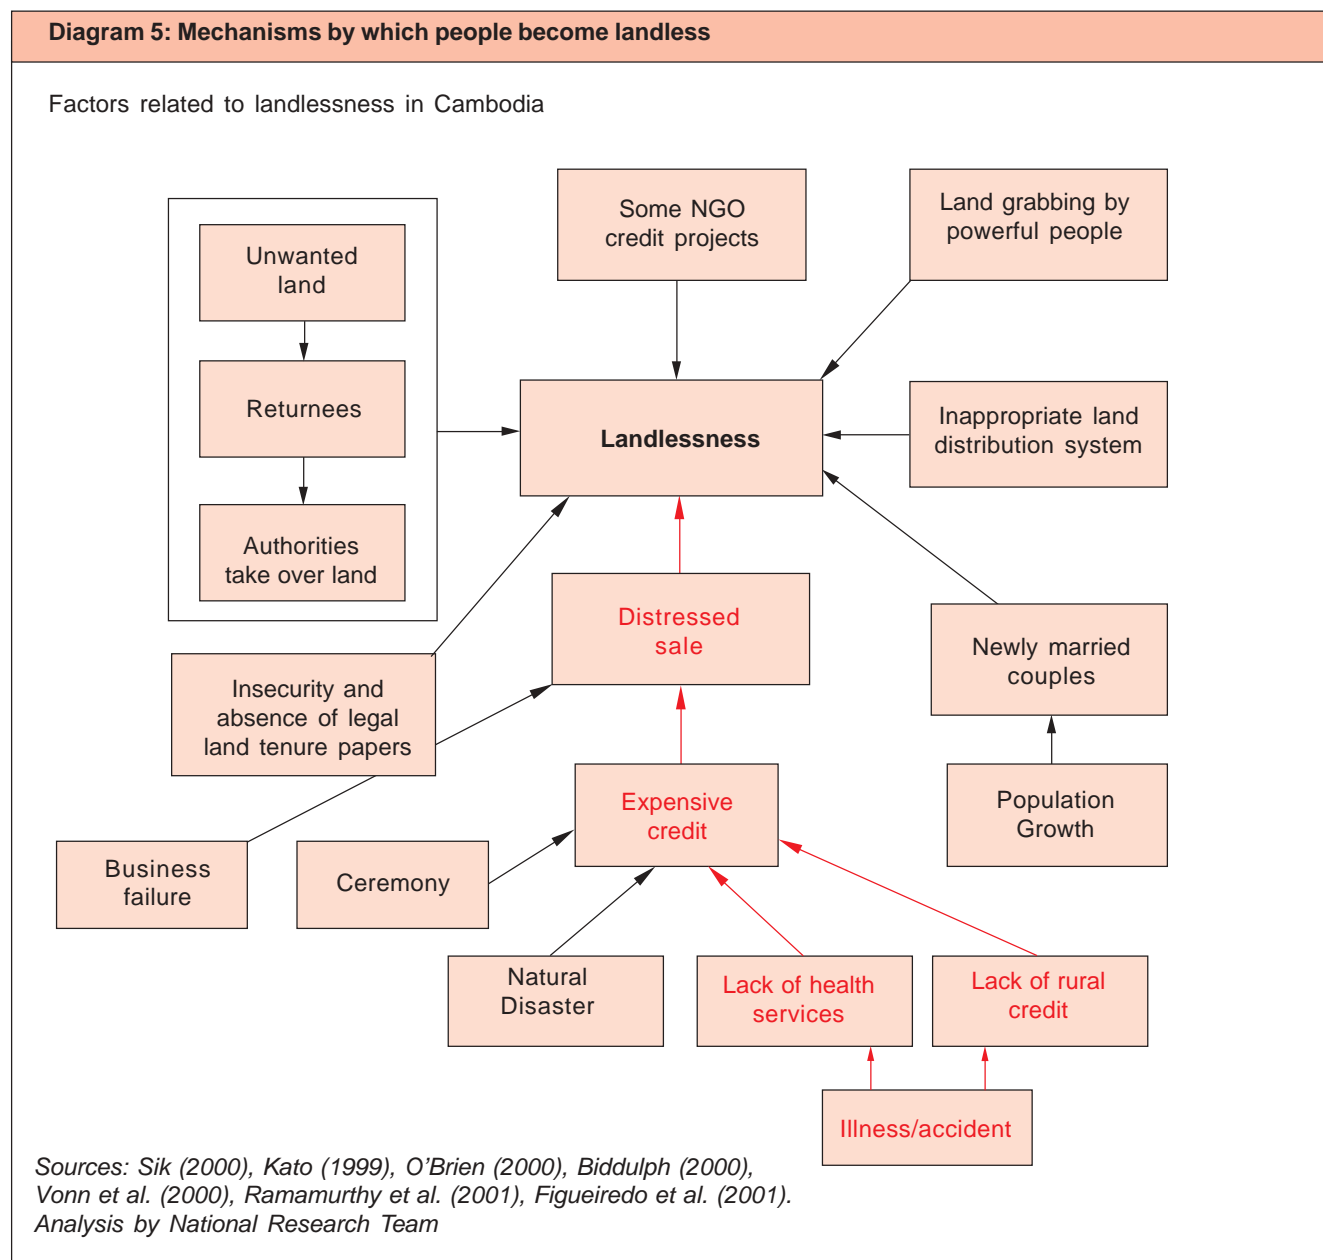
Diagram 5: Mechanisms by which people become landless

Factors related to landlessness in Cambodia

Unwanted land

Returnees

Authorities take over land

Some NGO credit projects

Land grabbing by powerful people

Landlessness

Inappropriate land distribution system

Distressed sale

Newly married couples

Insecurity and absence of legal land tenure papers

Expensive credit

Population Growth

Business failure

Ceremony

Natural Disaster

Lack of health services

Lack of rural credit

Illness/accident

Sources: Sik (2000), Kato (1999), O'Brien (2000), Biddulph (2000), Vonn et al. (2000), Ramamurthy et al. (2001), Figueiredo et al. (2001). Analysis by National Research Team